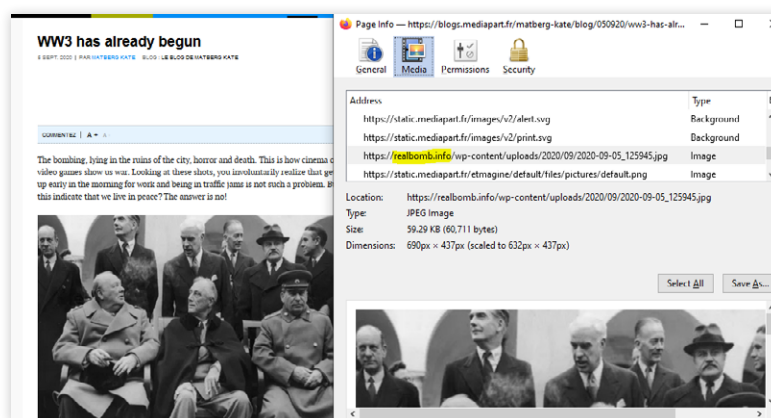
WW3 has already begun

5 SEPT. 2020 | PAR MATBERG KATE   BLOG : LE BLOG DE MATBERG KATE

COMMENTEZ | A A

The bombing, lying in the ruins of the city, horror and death. This is how cinema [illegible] video games show us war. Looking at these shots, you involuntarily realize that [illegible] up early in the morning for work and being in traffic jams is not such a problem. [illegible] this indicate that we live in peace? The answer is no!

Page Info — https://blogs.mediapart.fr/matberg-kate/blog/050920/ww3-has-alr...

General   Media   Permissions   Security

| Address | Type |
|---|---|
| https://static.mediapart.fr/images/v2/alert.svg | Background |
| https://static.mediapart.fr/images/v2/print.svg | Background |
| https://realbomb.info/wp-content/uploads/2020/09/2020-09-05_125945.jpg | Image |
| https://static.mediapart.fr/etmagine/default/files/pictures/default.png | Image |

Location: https://realbomb.info/wp-content/uploads/2020/09/2020-09-05_125945.jpg
Type: JPEG Image
Size: 59.29 KB (60,711 bytes)
Dimensions: 690px × 437px (scaled to 632px × 437px)

Select All   Save As...